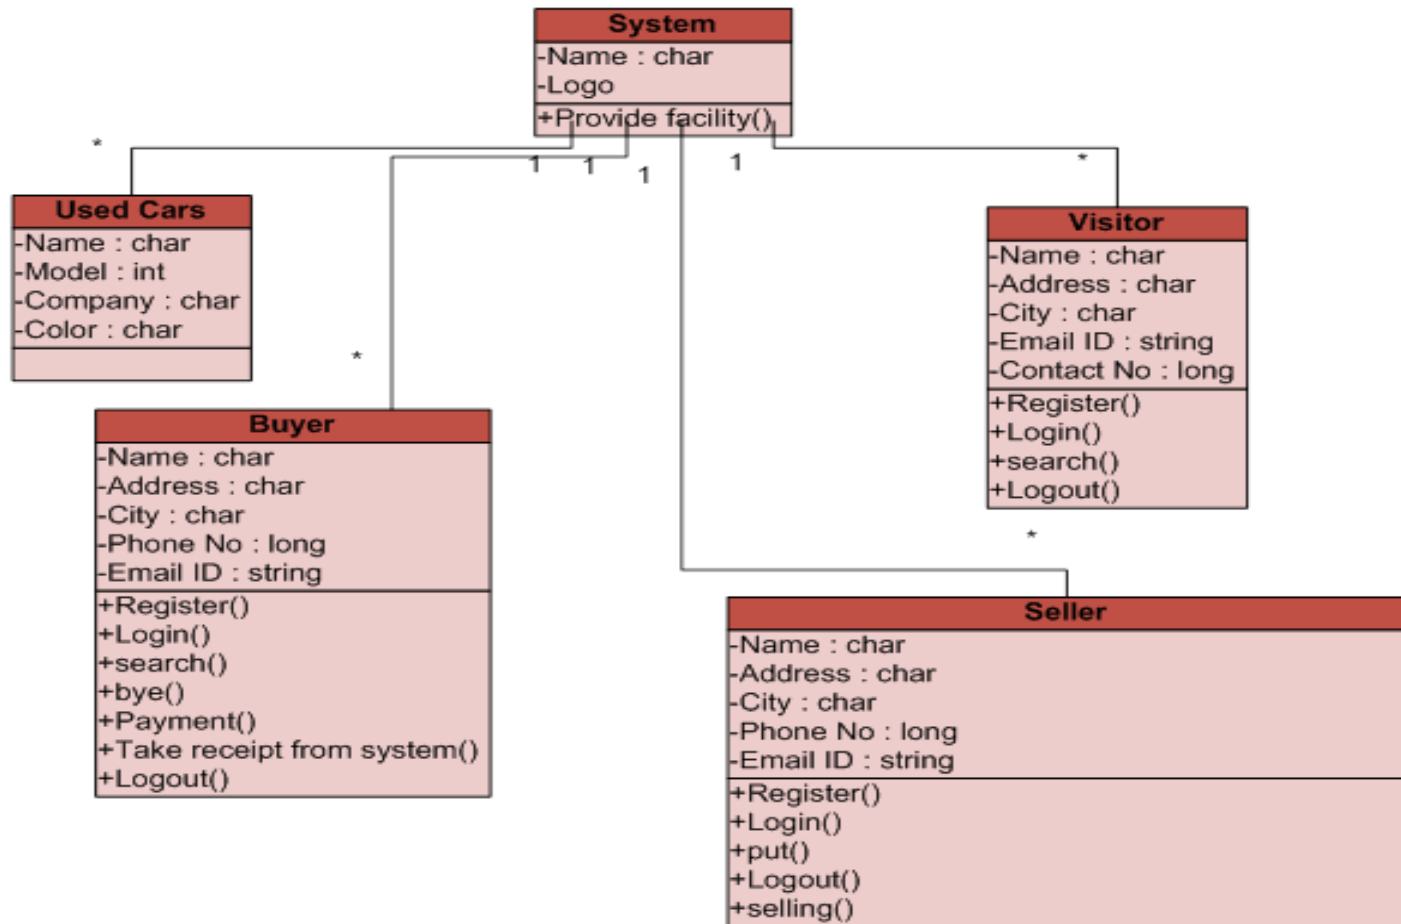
System
-Name : char
-Logo
+Provide facility()

*
1
1
1
1
*

Used Cars
-Name : char
-Model : int
-Company : char
-Color : char

*

Visitor
-Name : char
-Address : char
-City : char
-Email ID : string
-Contact No : long
+Register()
+Login()
+search()
+Logout()

Buyer
-Name : char
-Address : char
-City : char
-Phone No : long
-Email ID : string
+Register()
+Login()
+search()
+bye()
+Payment()
+Take receipt from system()
+Logout()

*

Seller
-Name : char
-Address : char
-City : char
-Phone No : long
-Email ID : string
+Register()
+Login()
+put()
+Logout()
+selling()